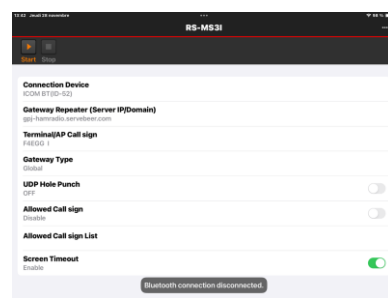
13:42 Jeudi 28 novembre
RS-MS3I
Start Stop

Connection Device
ICOM BT(ID-52)

Gateway Repeater (Server IP/Domain)
gpj-hamradio.servebeer.com

Terminal/AP Call sign
F4EGG I

Gateway Type
Global

UDP Hole Punch
OFF

Allowed Call sign
Disable

Allowed Call sign List

Screen Timeout
Enable

Bluetooth connection disconnected.